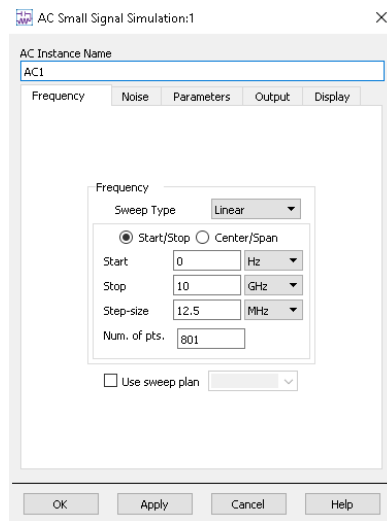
AC Small Signal Simulation:1

×

AC Instance Name

AC1

Frequency | Noise | Parameters | Output | Display

Frequency

Sweep Type Linear

Start/Stop Center/Span

Start 0 Hz

Stop 10 GHz

Step-size 12.5 MHz

Num. of pts. 801

Use sweep plan

OK Apply Cancel Help